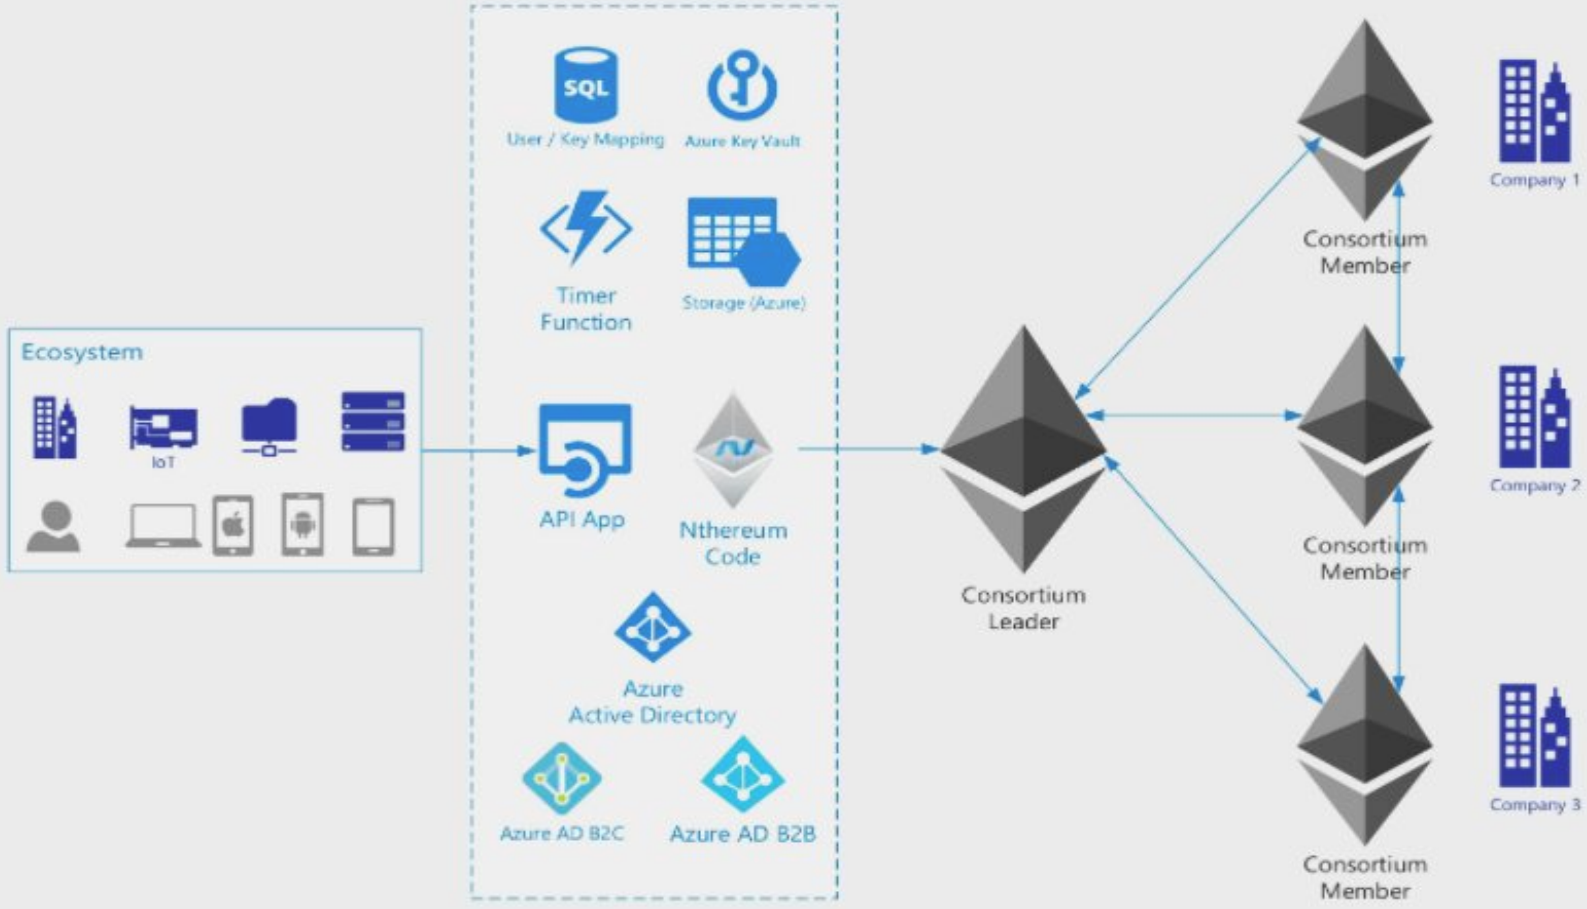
SQL

User / Key Mapping

Azure Key Vault

Timer Function

Storage (Azure)

Ecosystem

IoT

API App

Nthereum Code

Azure Active Directory

Azure AD B2C

Azure AD B2B

Consortium Leader

Consortium Member

Company 1

Consortium Member

Company 2

Consortium Member

Company 3